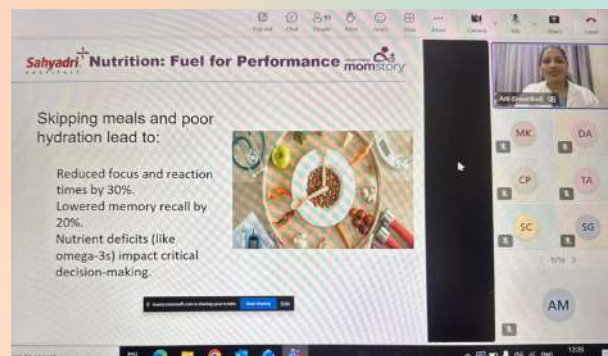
Sahyadri HOSPITALS Nutrition: Fuel for Performance momstory

Skipping meals and poor hydration lead to:

Reduced focus and reaction times by 30%.
Lowered memory recall by 20%.
Nutrient deficits (like omega-3s) impact critical decision-making.

Stop sharing Hide

MK DA CP TA SC SG AM

1/10